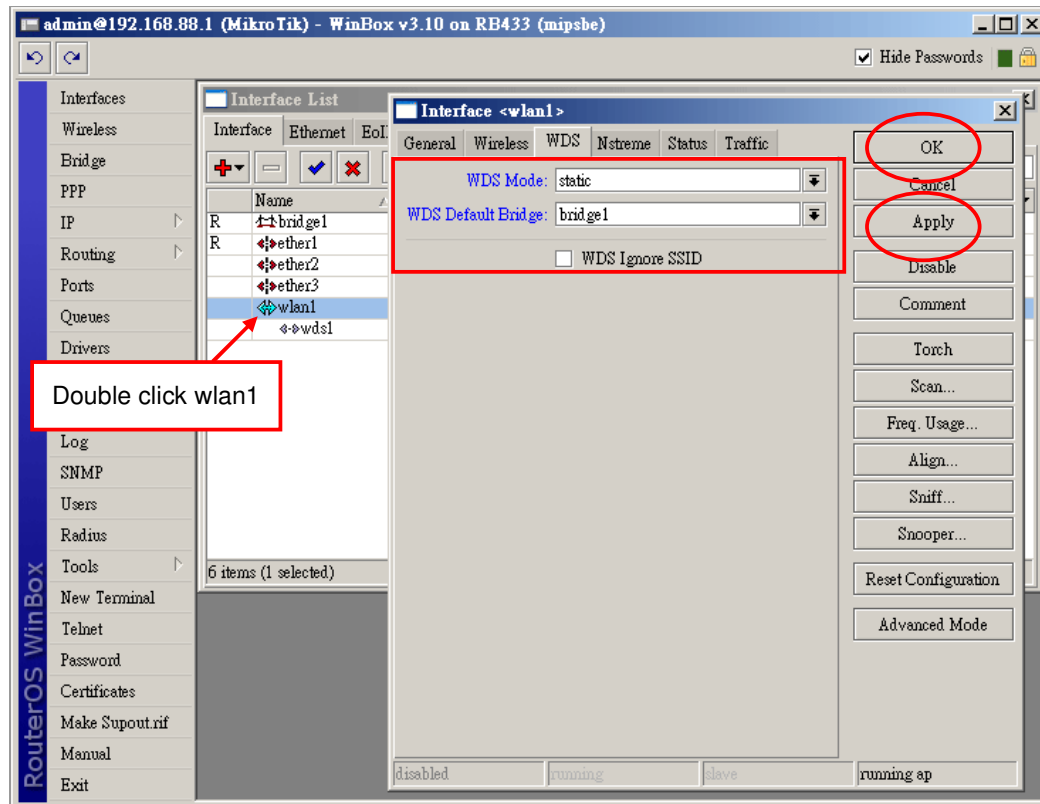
admin@192.168.88.1 (MikroTik) - WinBox v3.10 on RB433 (mipsbe)

Hide Passwords

Interfaces
Wireless
Bridge
PPP
IP
Routing
Ports
Queues
Drivers
Log
SNMP
Users
Radius
Tools
New Terminal
Telnet
Password
Certificates
Make Supout.rif
Manual
Exit

RouterOS WinBox

Interface List
Interface Ethernet EoI

Name
R bridge1
R ether1
ether2
ether3
wlan1
wds1

6 items (1 selected)

Double click wlan1

Interface <wlan1>
General Wireless WDS Nstreme Status Traffic

WDS Mode: static
WDS Default Bridge: bridge1
WDS Ignore SSID

OK
Cancel
Apply
Disable
Comment
Torch
Scan...
Freq. Usage...
Align...
Sniff...
Snooper...
Reset Configuration
Advanced Mode

disabled running slave running ap